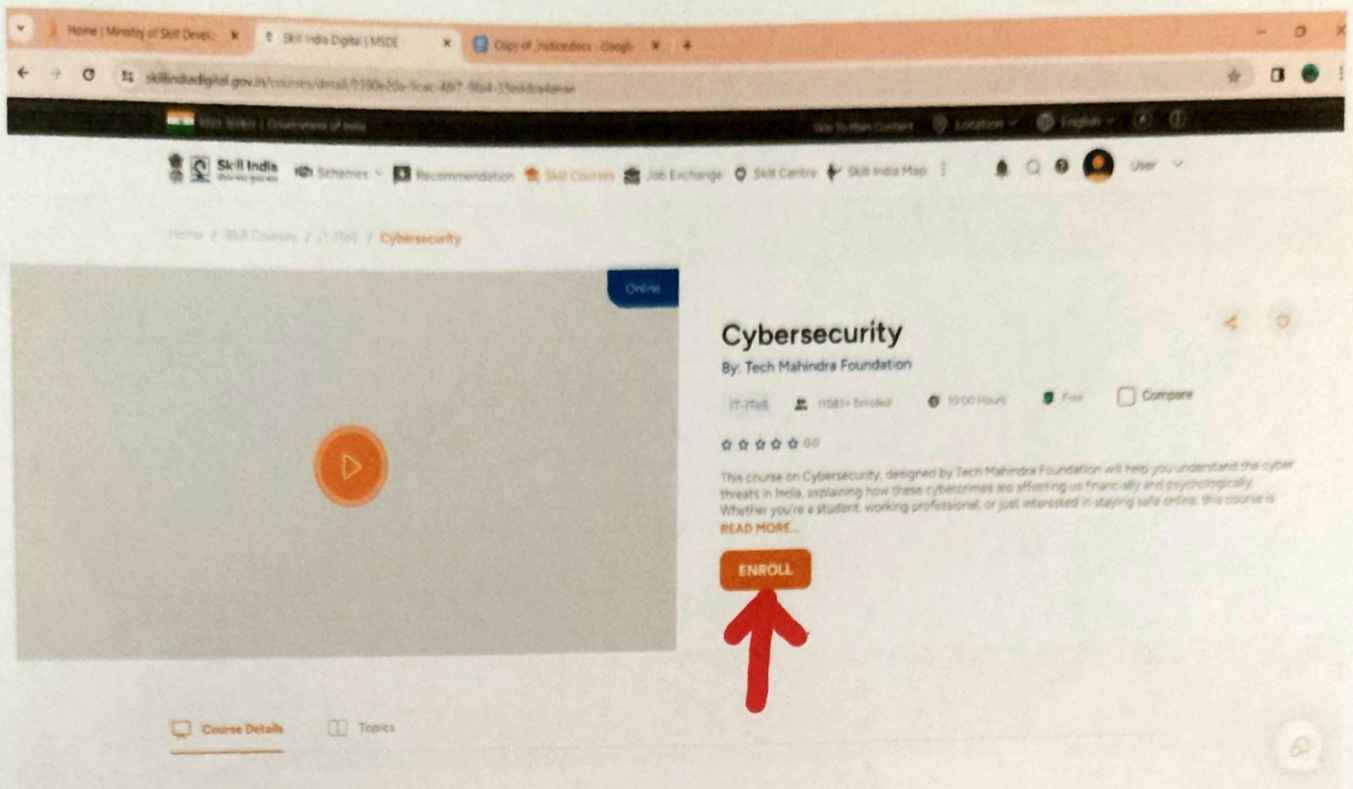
Home | Ministry of Skill Devel... ×
Skill India Digital | MSDE ×
Copy of_noticedocx - Googl... ×
+

skillindiadigital.gov.in/courses/detail/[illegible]

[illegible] | Government of India
Skip to Main Content Location English

Skill India
Schemes Recommendation Skill Courses Job Exchange Skill Centre Skill India Map
User

Home / Skill Courses / IT-ITeS / Cybersecurity

Online

Cybersecurity
By: Tech Mahindra Foundation

IT-ITeS 11581+ Enrolled 10:00 Hours Free Compare

0.0

This course on Cybersecurity, designed by Tech Mahindra Foundation will help you understand the cyber threats in India, explaining how these cybercrimes are affecting us financially and psychologically. Whether you're a student, working professional, or just interested in staying safe online, this course is
READ MORE...

ENROLL

Course Details Topics